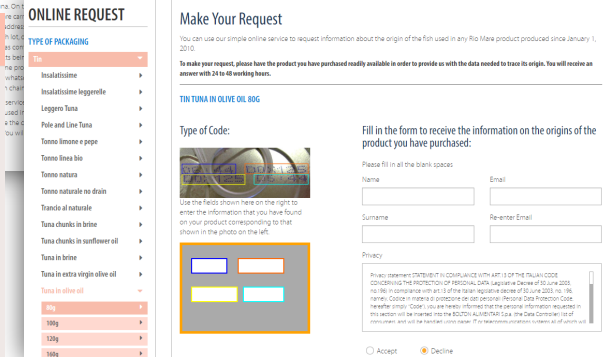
ONLINE REQUEST

TYPE OF PACKAGING

Tin

Insalatissime
Insalatissime leggerelle
Leggero Tuna
Pole and Line Tuna
Tonno limone e pepe
Tonno linea bio
Tonno natura
Tonno naturale no drain
Trancio al naturale
Tuna chunks in brine
Tuna chunks in sunflower oil
Tuna in brine
Tuna in extra virgin olive oil
Tuna in olive oil
80g
100g
120g
160g

Make Your Request

You can use our simple online service to request information about the origin of the fish used in any Rio Mare product produced since January 1, 2010.

To make your request, please have the product you have purchased readily available in order to provide us with the data needed to trace its origin. You will receive an answer with 24 to 48 working hours.

TIN TUNA IN OLIVE OIL 80G

Type of Code:

Use the fields shown here on the right to enter the information that you have found on your product corresponding to that shown in the photo on the left.

Fill in the form to receive the information on the origins of the product you have purchased:

Please fill in all the blank spaces

Name

Email

Surname

Re-enter Email

Privacy

Privacy statement STATEMENT IN COMPLIANCE WITH ART. 13 OF THE ITALIAN CODE CONCERNING THE PROTECTION OF PERSONAL DATA (Legislative Decree of 30 June 2003, no.196) In compliance with art. 13 of the Italian legislative decree of 30 June 2003, no. 196, namely Codice in materia di protezione dei dati personali (Personal Data Protection Code, hereafter simply 'Code'), you are hereby informed that the personal information requested in this section will be inserted into the BOLTON ALIMENTARI S.p.a. (the Data Controller) list of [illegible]

Accept
Decline